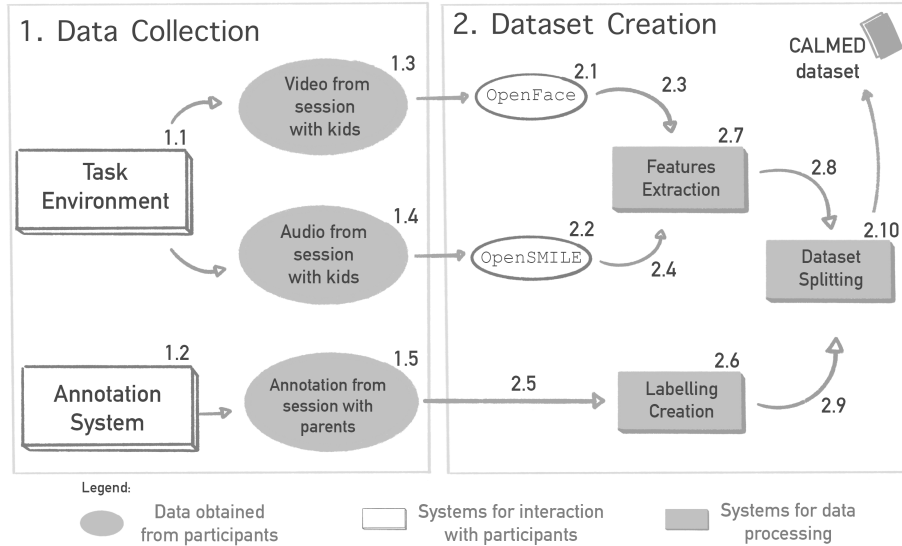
1. Data Collection

1.1

Task Environment

1.3

Video from session with kids

1.4

Audio from session with kids

1.2

Annotation System

1.5

Annotation from session with parents

2. Dataset Creation

2.1

OpenFace

2.3

2.2

OpenSMILE

2.4

2.7

Features Extraction

2.8

2.10

Dataset Splitting

CALMED dataset

2.5

2.6

Labelling Creation

2.9

Legend:

Data obtained from participants

Systems for interaction with participants

Systems for data processing